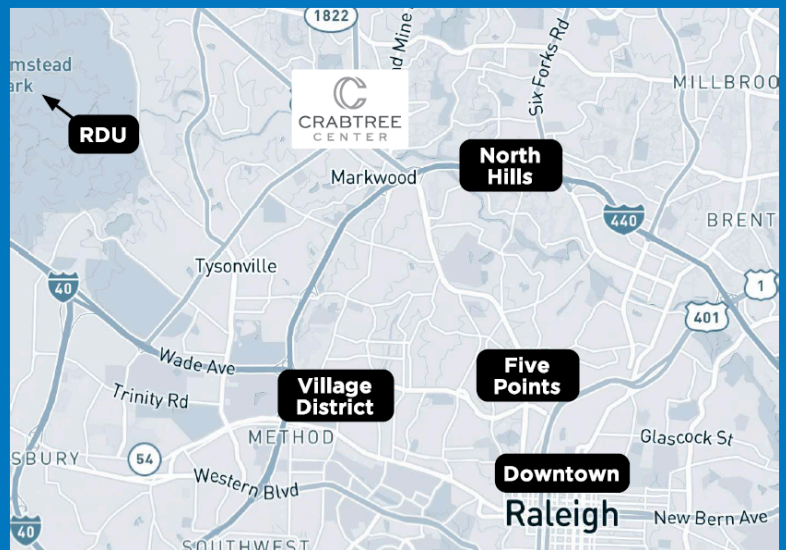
1822
d Mine
Six Forks Rd
mstead
ark
MILLBROO
RDU
CRABTREE
CENTER
North Hills
Markwood
440
BRENT
Tysonville
40
1
401
Wade Ave
Five Points
Village District
Trinity Rd
METHOD
Glascock St
SBURY
54
Downtown
Western Blvd
Raleigh
New Bern Ave
40
SOUTHWEST